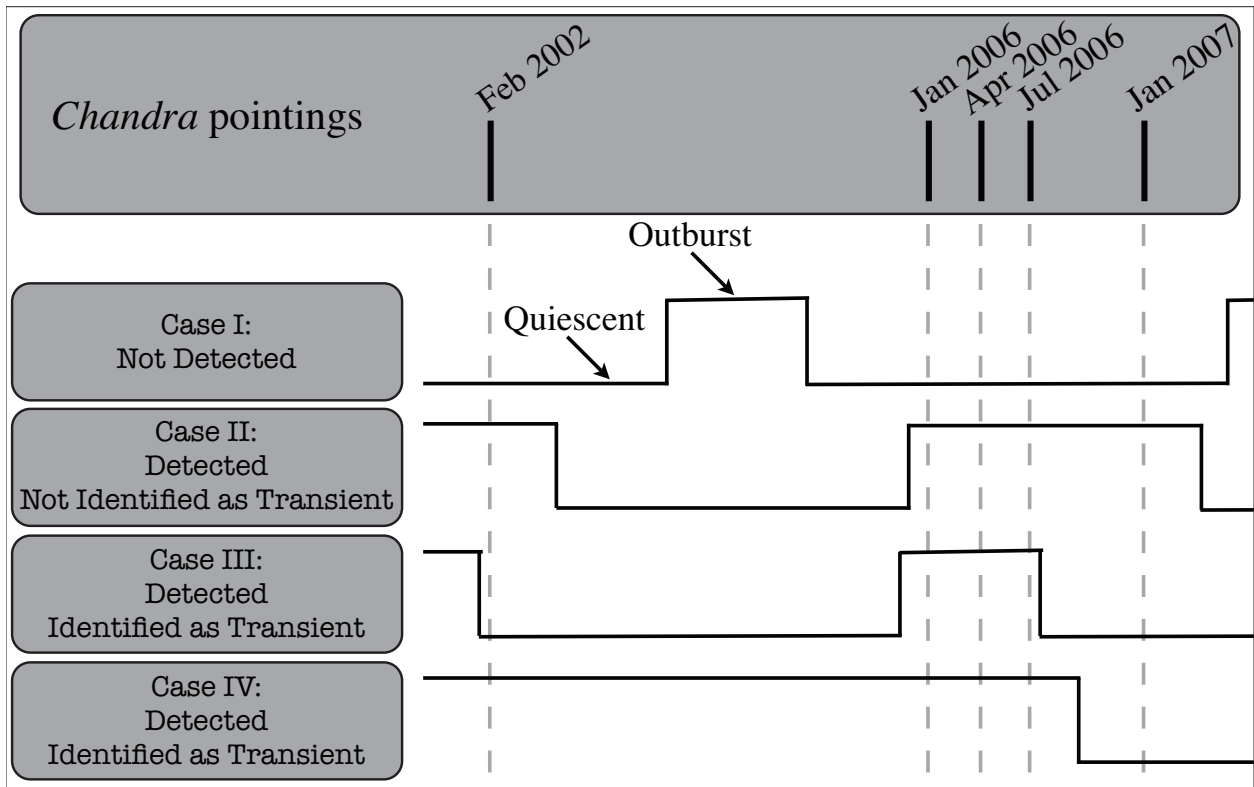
*Chandra* pointings

Feb 2002

Jan 2006

Apr 2006

Jul 2006

Jan 2007

Outburst

Quiescent

Case I:
Not Detected

Case II:
Detected
Not Identified as Transient

Case III:
Detected
Identified as Transient

Case IV:
Detected
Identified as Transient